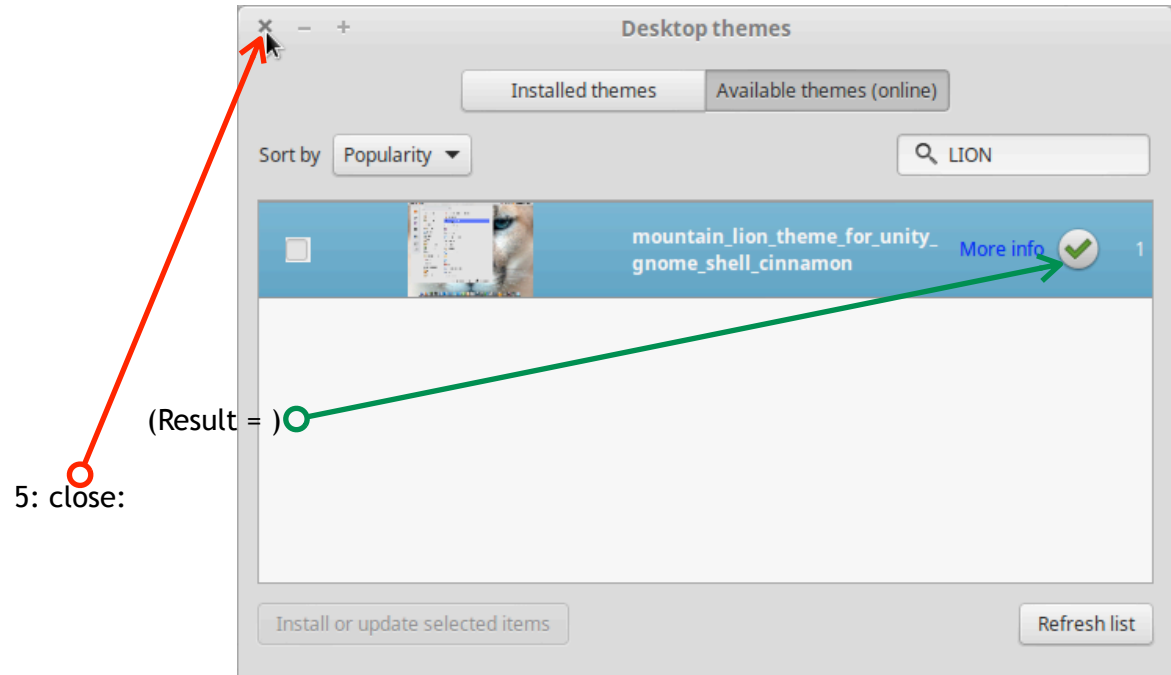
× − +
Desktop themes

Installed themes
Available themes (online)

Sort by
Popularity

LION

mountain_lion_theme_for_unity_gnome_shell_cinnamon
More info
1

(Result = )

5: close:

Install or update selected items
Refresh list